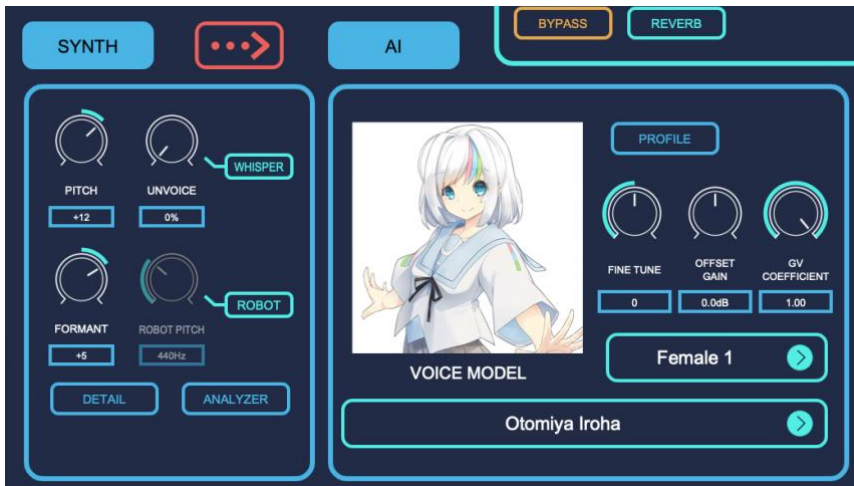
SYNTH

AI

BYPASS

REVERB

PITCH

UNVOICE

WHISPER

+12

0%

FORMANT

ROBOT PITCH

ROBOT

+5

440Hz

DETAIL

ANALYZER

PROFILE

FINE TUNE

OFFSET GAIN

GV COEFFICIENT

0

0.0dB

1.00

Female 1

VOICE MODEL

Otomiya Iroha